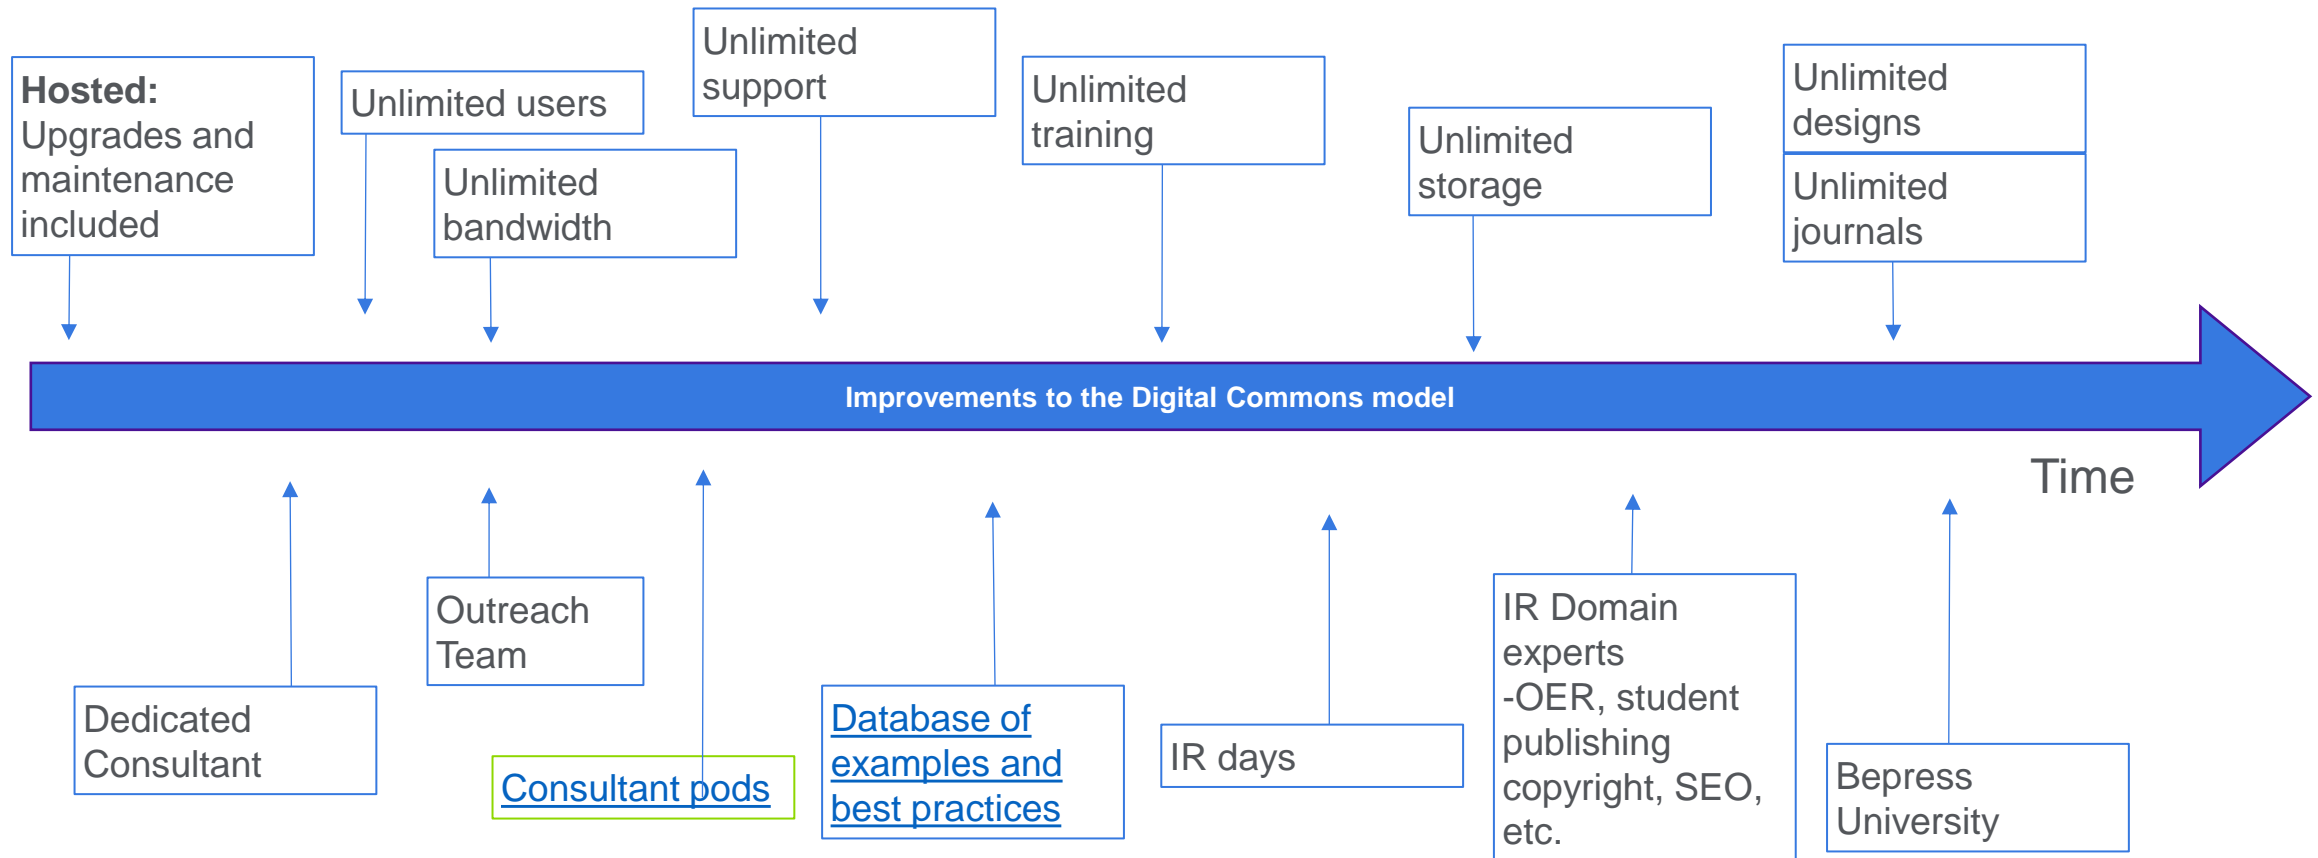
**Hosted:** Upgrades and maintenance included

Unlimited users

Unlimited bandwidth

Unlimited support

Unlimited training

Unlimited storage

Unlimited designs

Unlimited journals

Improvements to the Digital Commons model

Time

Dedicated Consultant

Outreach Team

Consultant pods

Database of examples and best practices

IR days

IR Domain experts -OER, student publishing copyright, SEO, etc.

Bepress University